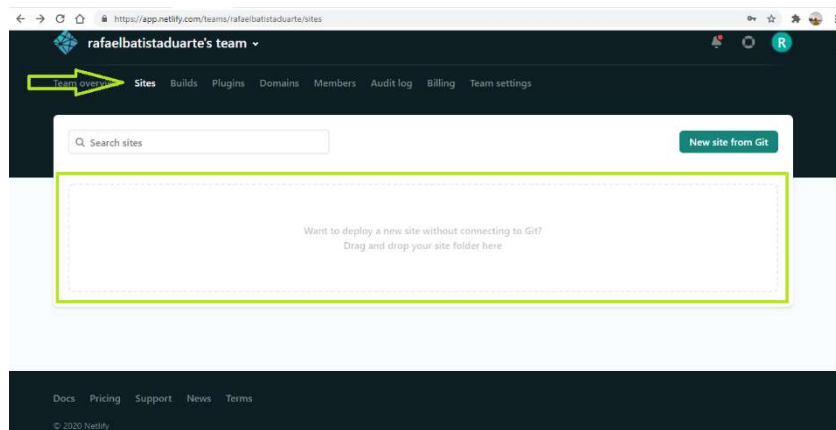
https://app.netlify.com/teams/rafaelbatistaduarte/sites

rafaelbatistaduarte's team

R

Team overview Sites Builds Plugins Domains Members Audit log Billing Team settings

Search sites

New site from Git

Want to deploy a new site without connecting to Git?
Drag and drop your site folder here

Docs Pricing Support News Terms

© 2020 Netlify